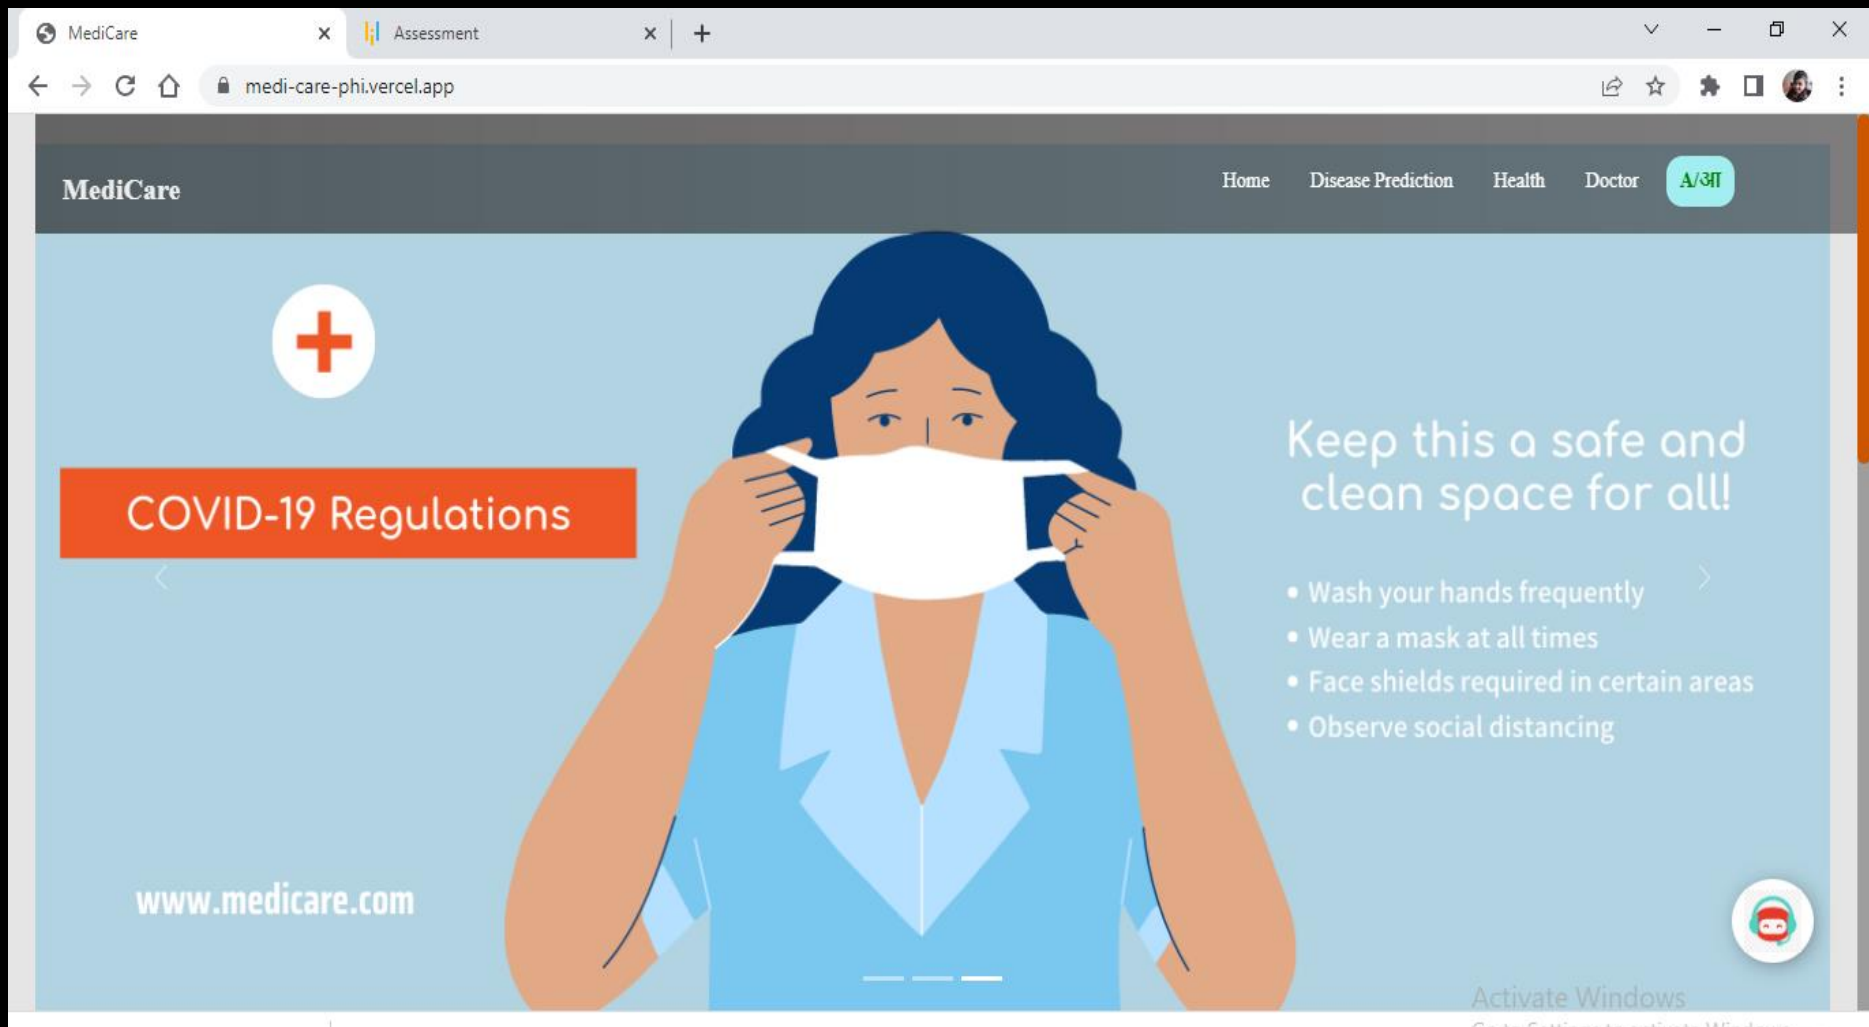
MediCare

Assessment

medi-care-phi.vercel.app

MediCare

Home Disease Prediction Health Doctor A/आ

COVID-19 Regulations

Keep this a safe and clean space for all!

• Wash your hands frequently
• Wear a mask at all times
• Face shields required in certain areas
• Observe social distancing

www.medicare.com

Activate Windows
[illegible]